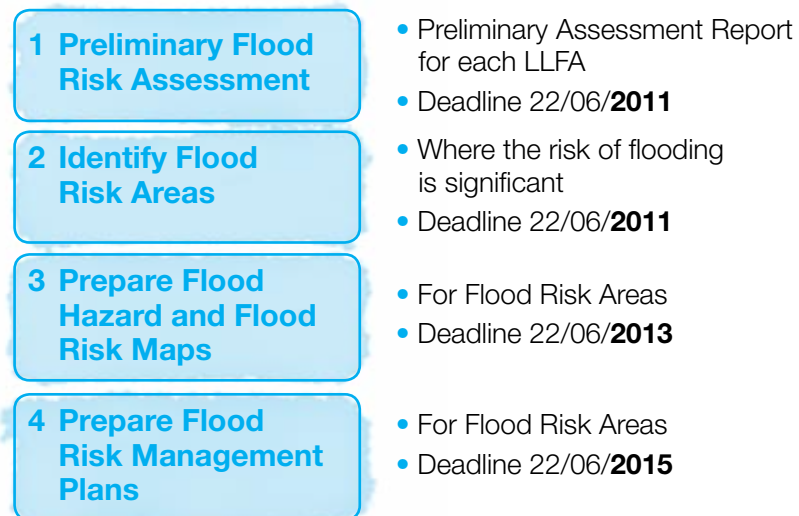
1 Preliminary Flood Risk Assessment

• Preliminary Assessment Report for each LLFA
• Deadline 22/06/**2011**

2 Identify Flood Risk Areas

• Where the risk of flooding is significant
• Deadline 22/06/**2011**

3 Prepare Flood Hazard and Flood Risk Maps

• For Flood Risk Areas
• Deadline 22/06/**2013**

4 Prepare Flood Risk Management Plans

• For Flood Risk Areas
• Deadline 22/06/**2015**